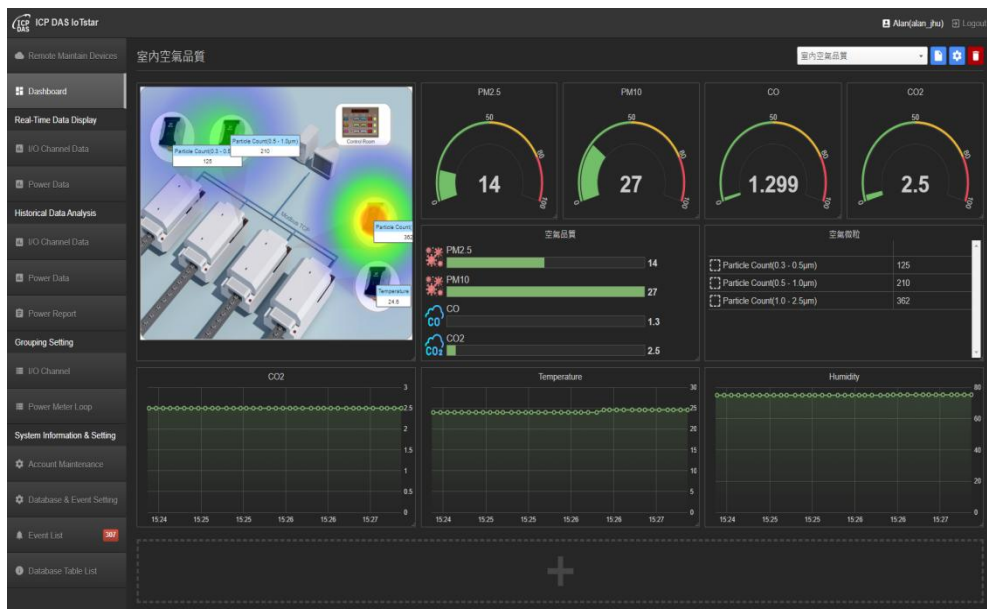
ICP DAS IoTstar

Alan(alan_jhu) Logout

Remote Maintain Devices
Dashboard
Real-Time Data Display
I/O Channel Data
Power Data
Historical Data Analysis
I/O Channel Data
Power Data
Power Report
Grouping Setting
I/O Channel
Power Meter Loop
System Information & Setting
Account Maintenance
Database & Event Setting
Event List 387
Database Table List

室內空氣品質

室內空氣品質

Particle Count(0.3 - 0.5
125
Particle Count(0.5 - 1.0μm)
210
Control Room
Modbus TCP
Particle Count
362
Temperature
24.6

PM2.5
0 50 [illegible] 100
14

PM10
0 50 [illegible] 100
27

CO
0 50 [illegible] 100
1.299

CO2
0 50 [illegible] 100
2.5

空氣品質
PM2.5 14
PM10 27
CO 1.3
CO2 2.5

空氣微粒
| | |
|---|---|
| Particle Count(0.3 - 0.5μm) | 125 |
| Particle Count(0.5 - 1.0μm) | 210 |
| Particle Count(1.0 - 2.5μm) | 362 |

CO2
3 2.5 2 1.5 1 0.5 0
15:24 15:25 15:25 15:26 15:26 15:27

Temperature
30 25 20 15 10 5 0
15:24 15:25 15:25 15:26 15:26 15:27

Humidity
80 60 40 20 0
15:24 15:25 15:25 15:26 15:26 15:27